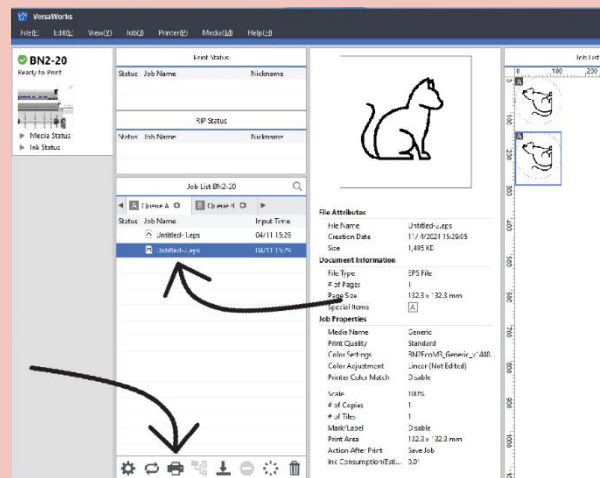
VersaWorks

File(F) Edit(E) View(V) Job(J) Printer(P) Media(M) Help(H)

BN2-20
Ready to Print

Media Status
Ink Status

Print Status
Status Job Name Nickname

RIP Status
Status Job Name Nickname

Job List BN2-20
A Queue A B Queue B
Status Job Name Input Time
Untitled-1.eps 04/11 15:29
Untitled-2.eps 04/11 15:29

File Attributes
File Name Untitled-1.eps
Creation Date 1/14/2021 15:28:05
Size 1,495 KB
Document Information
File Type EPS File
# of Pages 1
Page Size 132.3 x 132.3 mm
Special Items A
Job Properties
Media Name Generic
Print Quality Standard
Color Settings BN2EcoMR_Generic_v'440...
Color Adjustment Linear (Not Edited)
Printer Color Match Disable
Scale 100%
# of Copies 1
# of Tiles 1
Mark/Label Disable
Print Area 132.3 x 132.3 mm
Action After Print Save Job
Ink Consumption(Esti... 0.0

Job List
0 100 200
A
B
100
200